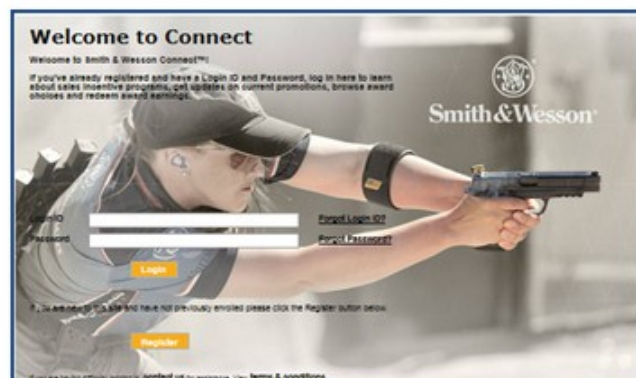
Welcome to Connect

Welcome to Smith & Wesson Connect™!

If you've already registered and have a Login ID and Password, log in here to learn about sales incentive programs, get updates on current promotions, browse award choices and redeem award earnings.

Smith&Wesson

Login ID

Password

Forgot Login ID?

Forgot Password?

Login

If you are new to this site and have not previously enrolled please click the Register button below.

Register

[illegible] contact us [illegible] terms & conditions